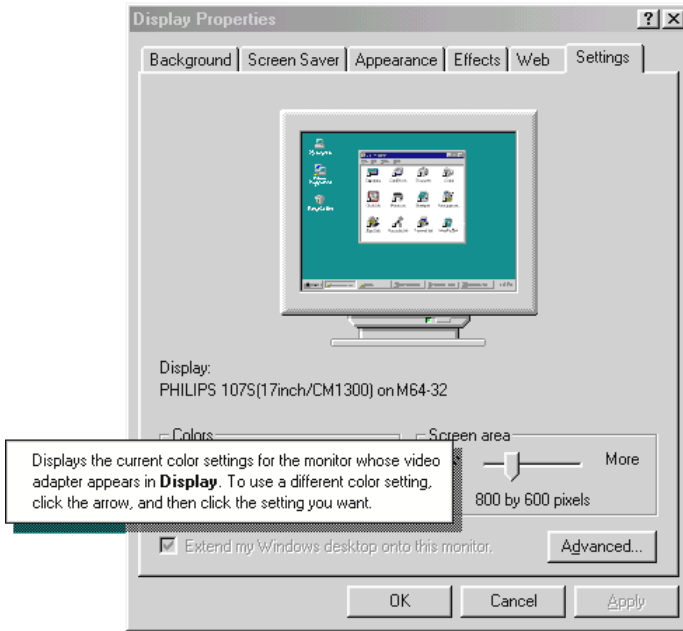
Display Properties

?

X

Background

Screen Saver

Appearance

Effects

Web

Settings

Display:
PHILIPS 107S(17inch/CM1300) on M64-32

Colors

Screen area

Displays the current color settings for the monitor whose video adapter appears in **Display**. To use a different color setting, click the arrow, and then click the setting you want.

More

800 by 600 pixels

Extend my Windows desktop onto this monitor.

Advanced...

OK

Cancel

Apply